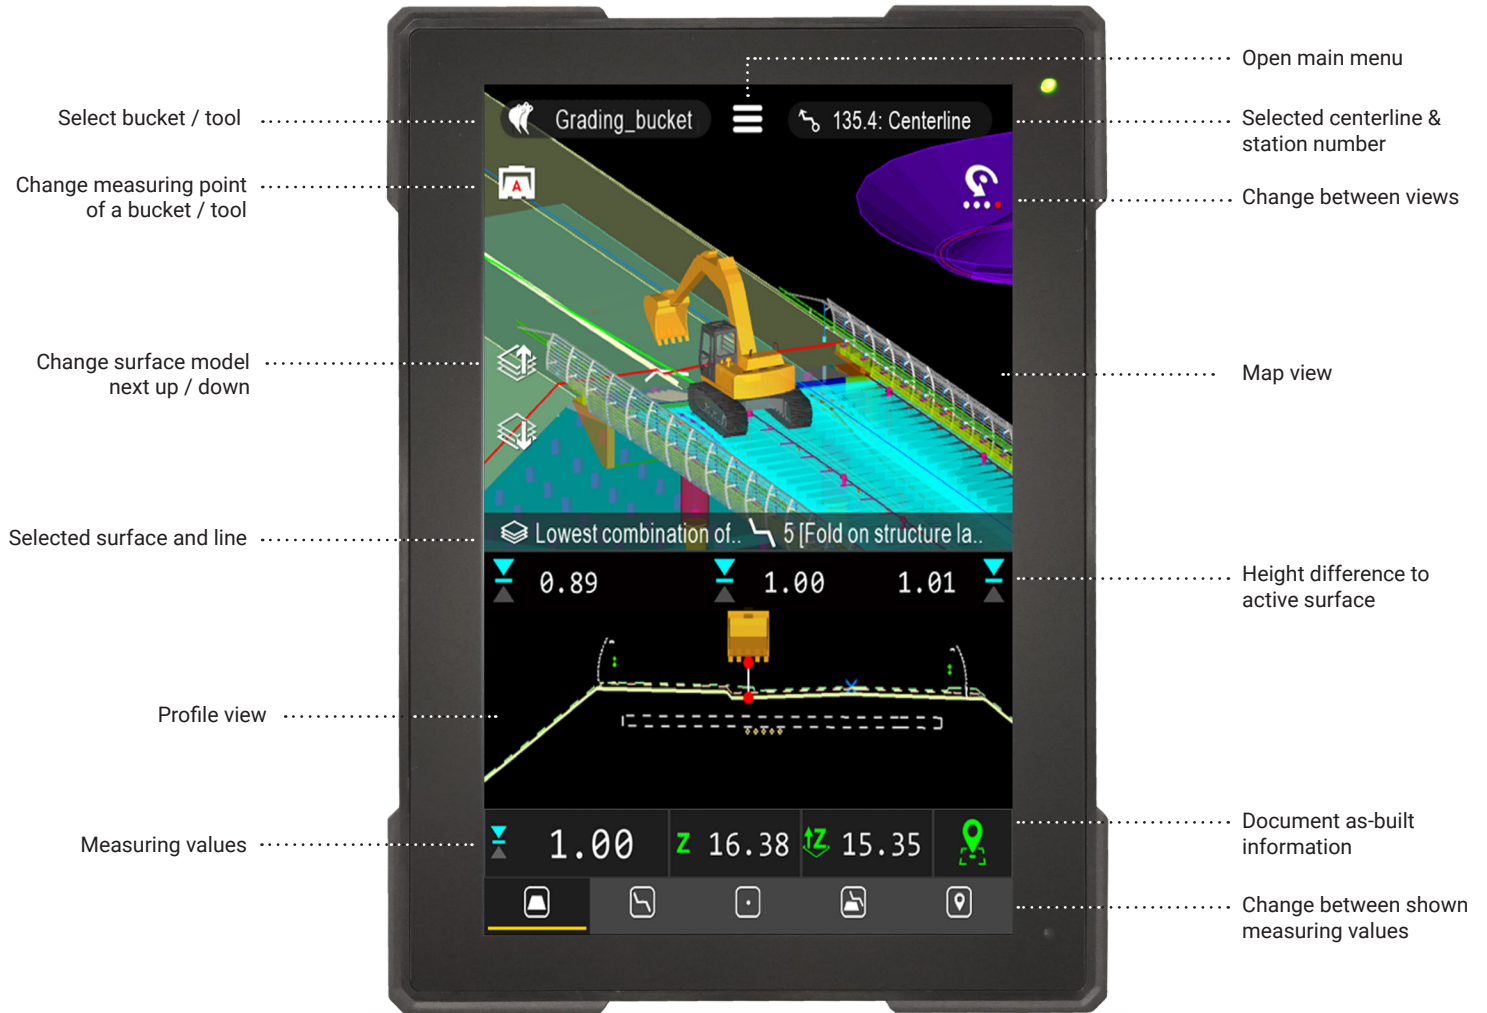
Open main menu

Select bucket / tool

Grading_bucket

135.4: Centerline

Selected centerline & station number

Change measuring point of a bucket / tool

A

Change between views

Change surface model next up / down

Map view

Selected surface and line

Lowest combination of.. 5 [Fold on structure la..

0.89

1.00

1.01

Height difference to active surface

Profile view

Measuring values

1.00

Z 16.38

15.35

Document as-built information

Change between shown measuring values